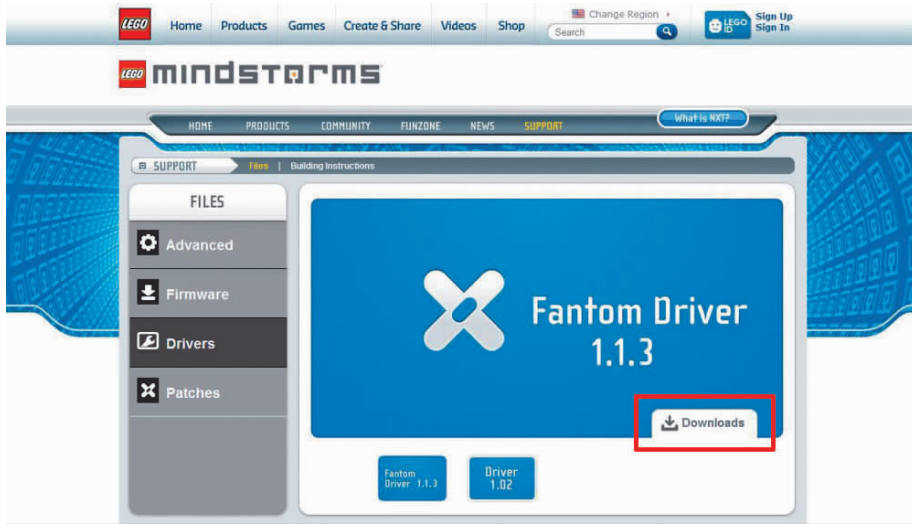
LEGO Home Products Games Create & Share Videos Shop Change Region Search LEGO ID Sign Up Sign In

LEGO MINDSTORMS

HOME PRODUCTS COMMUNITY FUNZONE NEWS SUPPORT What is NXT?

SUPPORT Files | Building Instructions

FILES

Advanced

Firmware

Drivers

Patches

Fantom Driver 1.1.3

Downloads

Fantom Driver 1.1.3

Driver 1.02